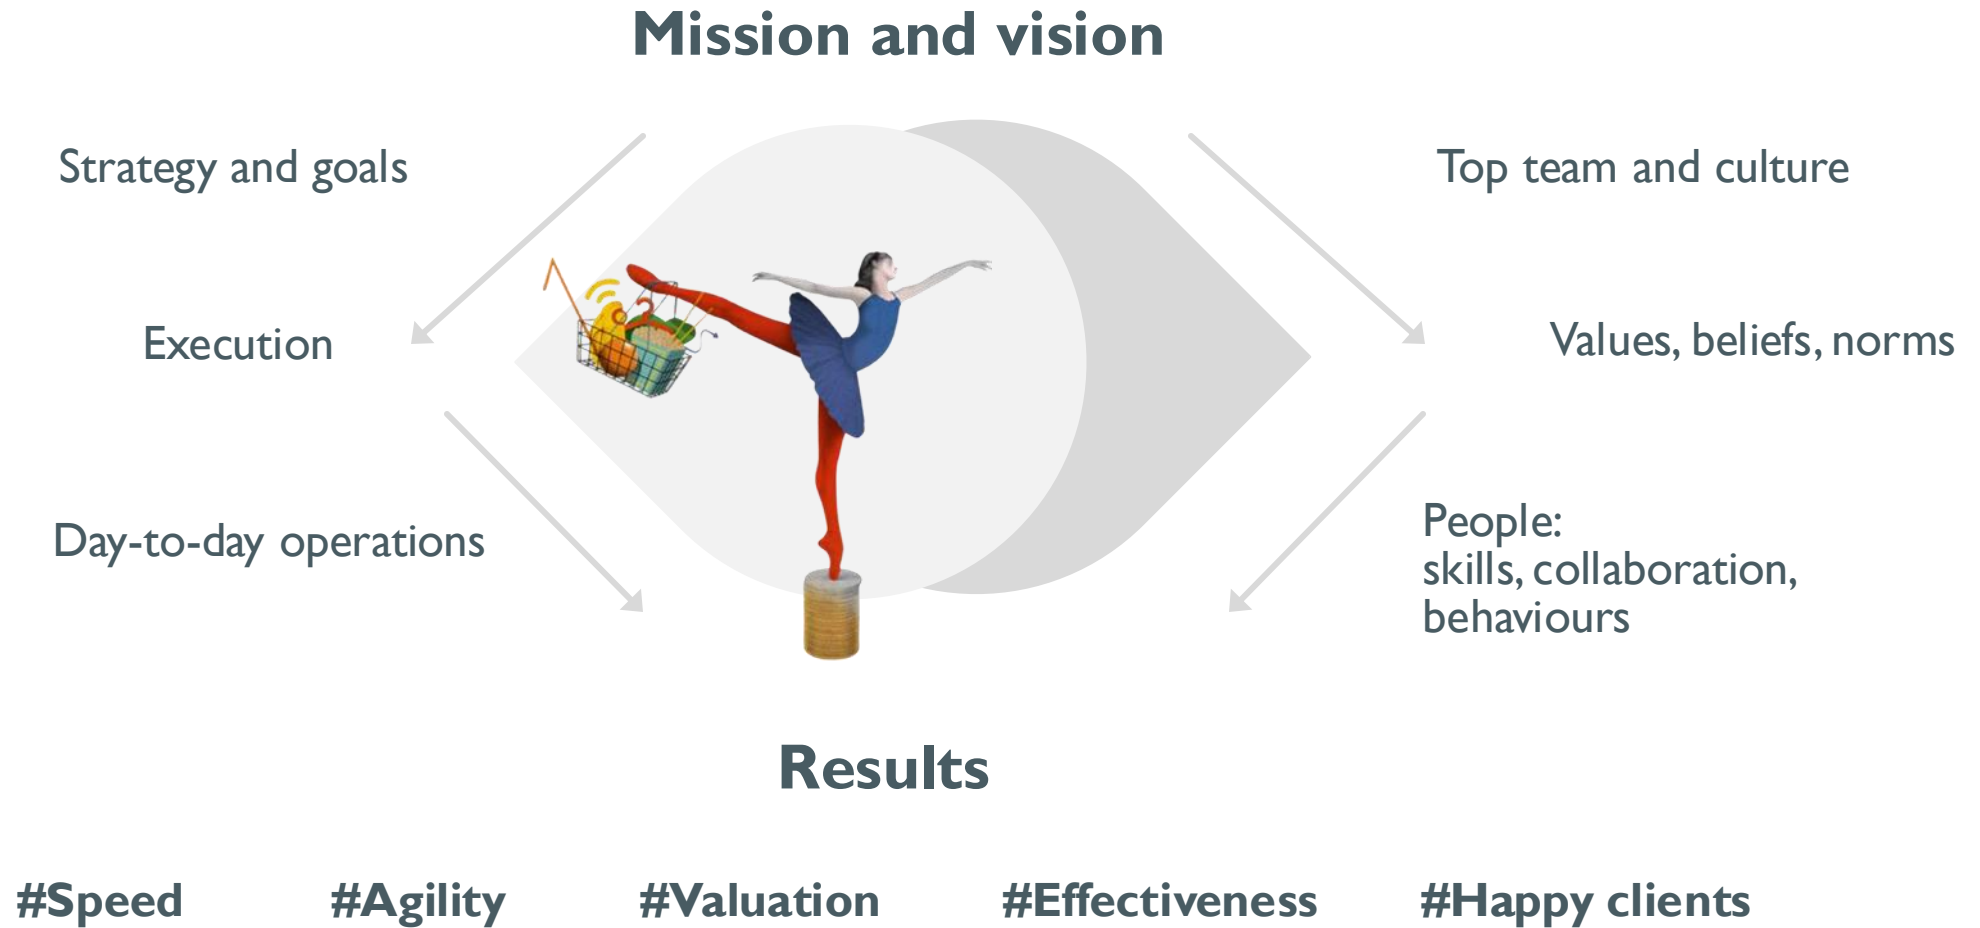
Mission and vision

Strategy and goals

Execution

Day-to-day operations

Top team and culture

Values, beliefs, norms

People:
skills, collaboration, behaviours

Results

#Speed #Agility #Valuation #Effectiveness #Happy clients